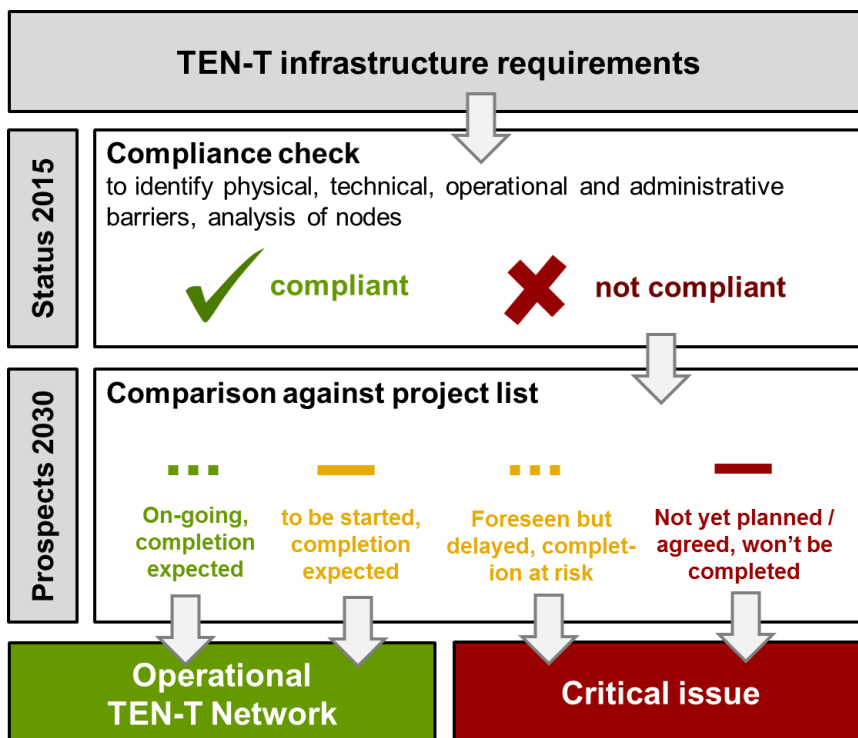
TEN-T infrastructure requirements

Status 2015

Compliance check
to identify physical, technical, operational and administrative barriers, analysis of nodes

compliant

not compliant

Prospects 2030

Comparison against project list

On-going, completion expected

to be started, completion expected

Foreseen but delayed, completion at risk

Not yet planned / agreed, won't be completed

Operational TEN-T Network

Critical issue